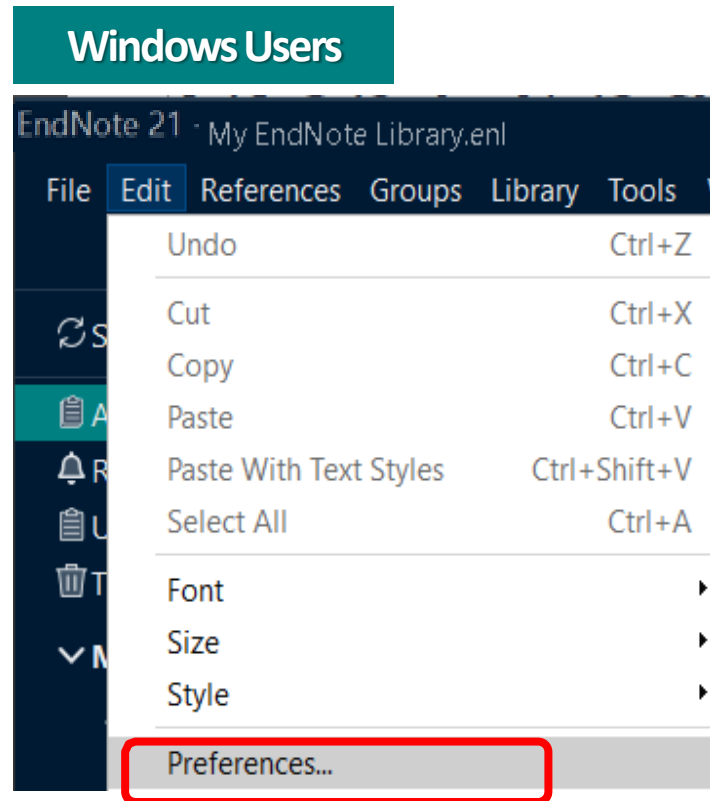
Windows Users

EndNote 21 - My EndNote Library.enl

File Edit References Groups Library Tools

Undo Ctrl+Z

Cut Ctrl+X
Copy Ctrl+C
Paste Ctrl+V
Paste With Text Styles Ctrl+Shift+V
Select All Ctrl+A

Font
Size
Style

Preferences...